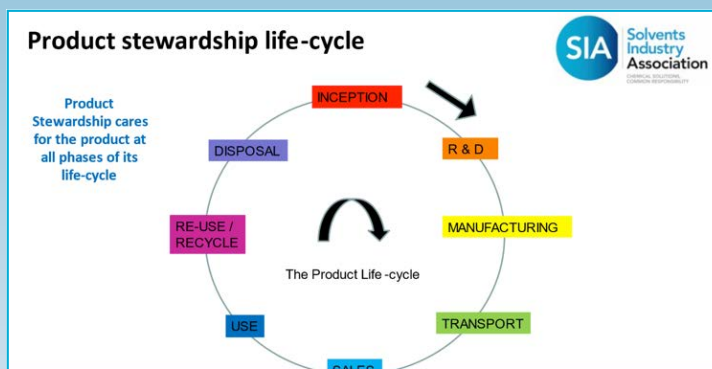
Product stewardship life-cycle

SIA Solvents Industry Association
CHEMICAL SOLUTIONS, COMMON RESPONSIBILITY

Product Stewardship cares for the product at all phases of its life-cycle

INCEPTION

R & D

MANUFACTURING

TRANSPORT

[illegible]

USE

RE-USE / RECYCLE

DISPOSAL

The Product Life-cycle